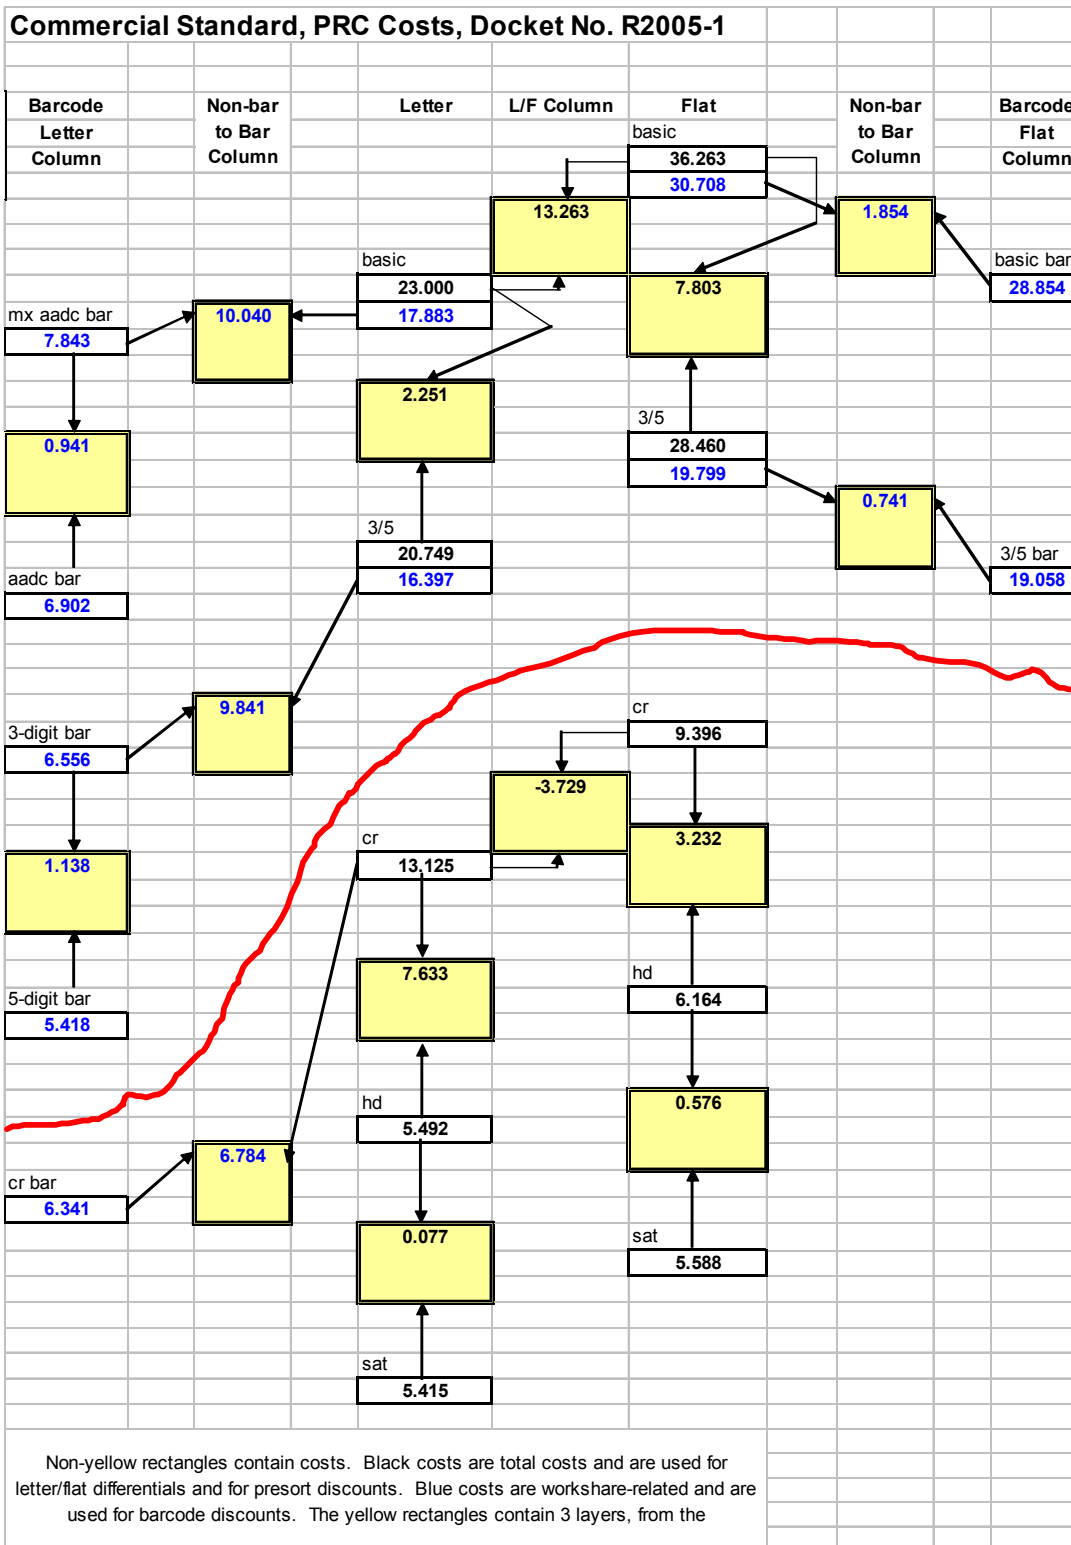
Commercial Standard, PRC Costs, Docket No. R2005-1

Barcode Letter Column

Non-bar to Bar Column

Letter

L/F Column

Flat

Non-bar to Bar Column

Barcode Flat Column

basic
36.263
30.708

13.263

1.854

basic
23.000
17.883

7.803

basic bar
28.854

mx aadc bar
7.843

10.040

2.251

0.941

3/5
28.460
19.799

0.741

3/5
20.749
16.397

3/5 bar
19.058

aadc bar
6.902

9.841

3-digit bar
6.556

cr
9.396

-3.729

3.232

cr
13.125

1.138

7.633

hd
6.164

5-digit bar
5.418

0.576

hd
5.492

6.784

cr bar
6.341

0.077

sat
5.588

sat
5.415

Non-yellow rectangles contain costs. Black costs are total costs and are used for letter/flat differentials and for presort discounts. Blue costs are workshare-related and are used for barcode discounts. The yellow rectangles contain 3 layers, from the